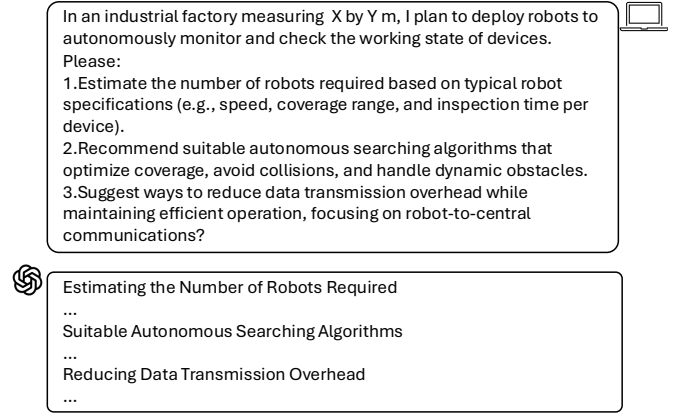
In an industrial factory measuring X by Y m, I plan to deploy robots to autonomously monitor and check the working state of devices.
Please:
1.Estimate the number of robots required based on typical robot specifications (e.g., speed, coverage range, and inspection time per device).
2.Recommend suitable autonomous searching algorithms that optimize coverage, avoid collisions, and handle dynamic obstacles.
3.Suggest ways to reduce data transmission overhead while maintaining efficient operation, focusing on robot-to-central communications?

Estimating the Number of Robots Required
...
Suitable Autonomous Searching Algorithms
...
Reducing Data Transmission Overhead
...